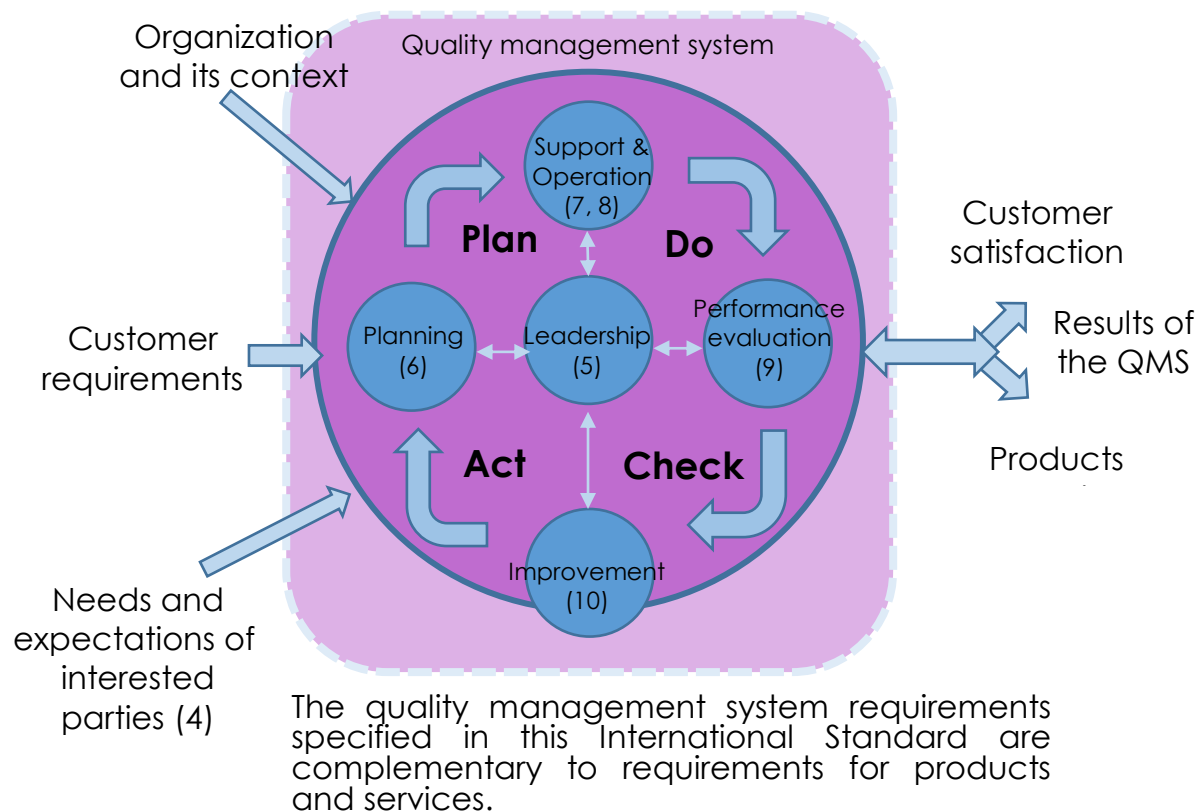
Organization and its context

Quality management system

Support & Operation (7, 8)

Plan

Do

Customer satisfaction

Customer requirements

Planning (6)

Leadership (5)

Performance evaluation (9)

Results of the QMS

Act

Check

Products

Improvement (10)

Needs and expectations of interested parties (4)

The quality management system requirements specified in this International Standard are complementary to requirements for products and services.